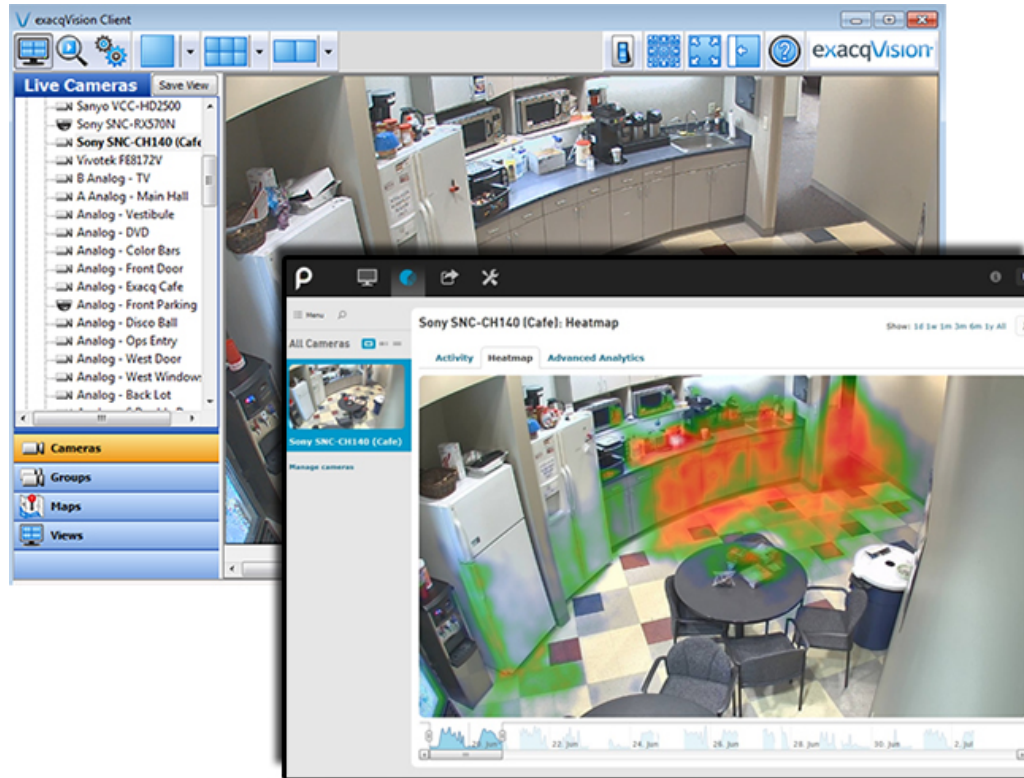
exacqVision Client

exacqVision

Live Cameras
Save View

Sanyo VCC-HD2500
Sony SNC-RX570N
Sony SNC-CH140 (Cafe
Vivotek FE8172V
B Analog - TV
A Analog - Main Hall
Analog - Vestibule
Analog - DVD
Analog - Color Bars
Analog - Front Door
Analog - Exacq Cafe
Analog - Front Parking
Analog - Disco Ball
Analog - Ops Entry
Analog - West Door
Analog - West Window
Analog - Back Lot

Cameras
Groups
Maps
Views

P

Menu

All Cameras

Sony SNC-CH140 (Cafe)

Manage cameras

Sony SNC-CH140 (Cafe): Heatmap

Show: 1d 1w 1m 3m 6m 1y All

Activity
Heatmap
Advanced Analytics

20. Jun
22. Jun
24. Jun
26. Jun
28. Jun
30. Jun
2. Jul